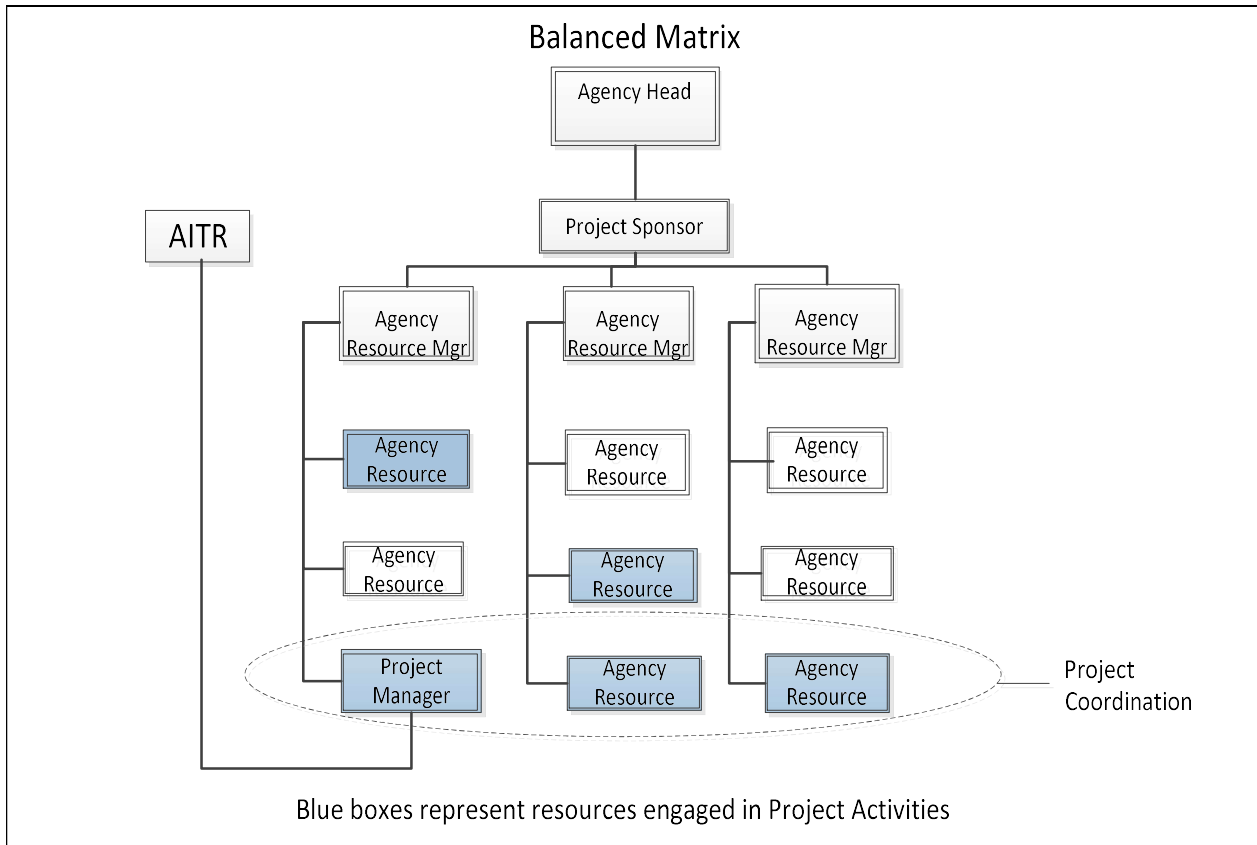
Balanced Matrix

Agency Head

Project Sponsor

AITR

Agency Resource Mgr

Agency Resource Mgr

Agency Resource Mgr

Agency Resource

Agency Resource

Agency Resource

Agency Resource

Agency Resource

Agency Resource

Project Manager

Agency Resource

Agency Resource

Project Coordination

Blue boxes represent resources engaged in Project Activities